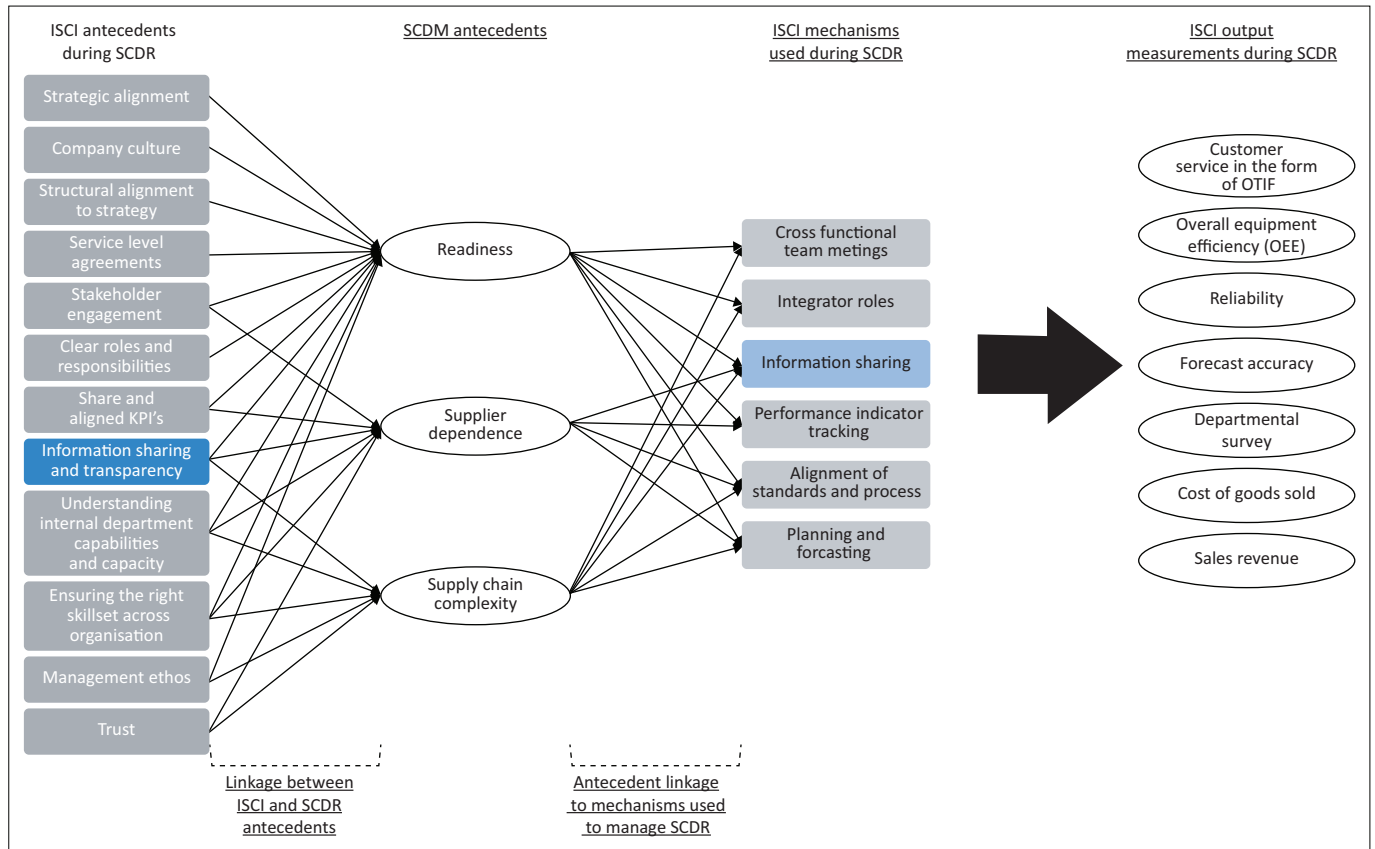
ISCI antecedents during SCDR

SCDM antecedents

ISCI mechanisms used during SCDR

ISCI output measurements during SCDR

Strategic alignment

Company culture

Structural alignment to strategy

Service level agreements

Stakeholder engagement

Clear roles and responsibilities

Share and aligned KPI's

Information sharing and transparency

Understanding internal department capabilities and capacity

Ensuring the right skillset across organisation

Management ethos

Trust

Readiness

Supplier dependence

Supply chain complexity

Cross functional team metings

Integrator roles

Information sharing

Performance indicator tracking

Alignment of standards and process

Planning and forcasting

Customer service in the form of OTIF

Overall equipment efficiency (OEE)

Reliability

Forecast accuracy

Departmental survey

Cost of goods sold

Sales revenue

Linkage between ISCI and SCDR antecedents

Antecedent linkage to mechanisms used to manage SCDR